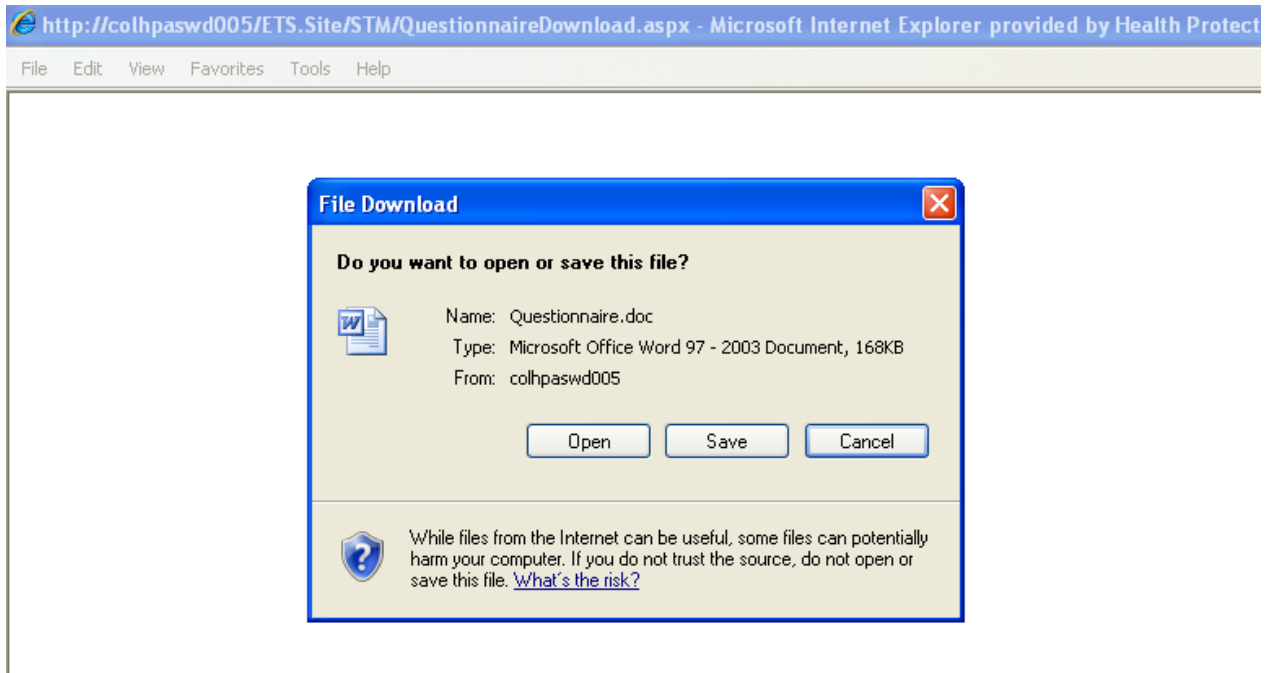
http://colhpaswd005/ETS.Site/STM/QuestionnaireDownload.aspx - Microsoft Internet Explorer provided by Health Protect

File Edit View Favorites Tools Help

File Download

Do you want to open or save this file?

Name: Questionnaire.doc
Type: Microsoft Office Word 97 - 2003 Document, 168KB
From: colhpaswd005

Open Save Cancel

While files from the Internet can be useful, some files can potentially harm your computer. If you do not trust the source, do not open or save this file. What's the risk?